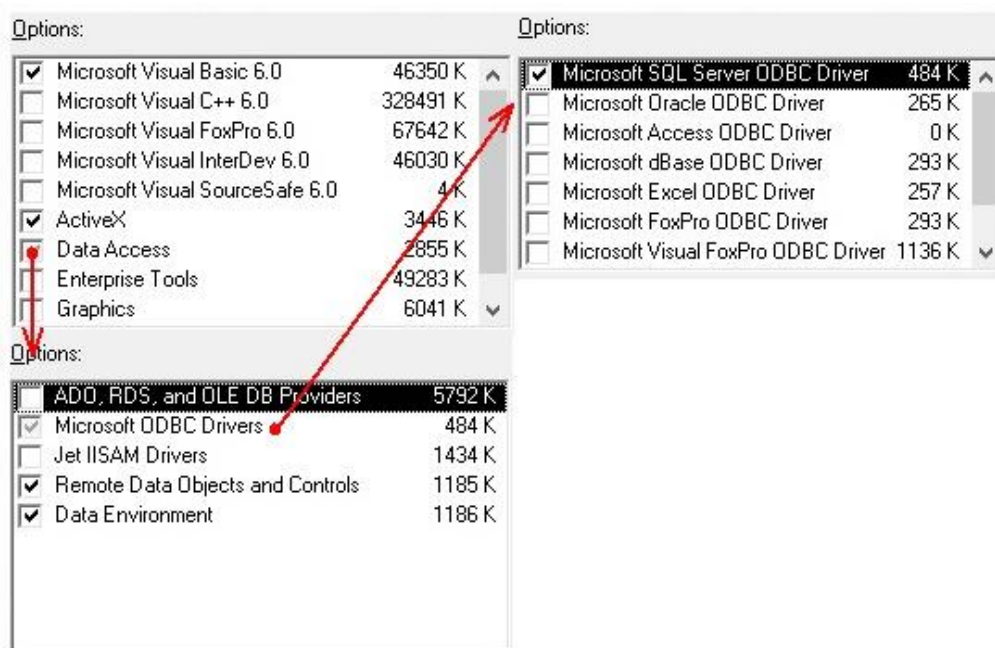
Options:

| | | |
|---|---|---|
| ☑ | Microsoft Visual Basic 6.0 | 46350 K |
| ☐ | Microsoft Visual C++ 6.0 | 328491 K |
| ☐ | Microsoft Visual FoxPro 6.0 | 67642 K |
| ☐ | Microsoft Visual InterDev 6.0 | 46030 K |
| ☐ | Microsoft Visual SourceSafe 6.0 | 4 K |
| ☑ | ActiveX | 3446 K |
| ☑ | Data Access | 2855 K |
| ☐ | Enterprise Tools | 49283 K |
| ☐ | Graphics | 6041 K |

Options:

| | | |
|---|---|---|
| ☑ | Microsoft SQL Server ODBC Driver | 484 K |
| ☐ | Microsoft Oracle ODBC Driver | 265 K |
| ☐ | Microsoft Access ODBC Driver | 0 K |
| ☐ | Microsoft dBase ODBC Driver | 293 K |
| ☐ | Microsoft Excel ODBC Driver | 257 K |
| ☐ | Microsoft FoxPro ODBC Driver | 293 K |
| ☐ | Microsoft Visual FoxPro ODBC Driver | 1136 K |

Options:

| | | |
|---|---|---|
| ☐ | ADO, RDS, and OLE DB Providers | 5792 K |
| ☑ | Microsoft ODBC Drivers | 484 K |
| ☐ | Jet IISAM Drivers | 1434 K |
| ☑ | Remote Data Objects and Controls | 1185 K |
| ☑ | Data Environment | 1186 K |